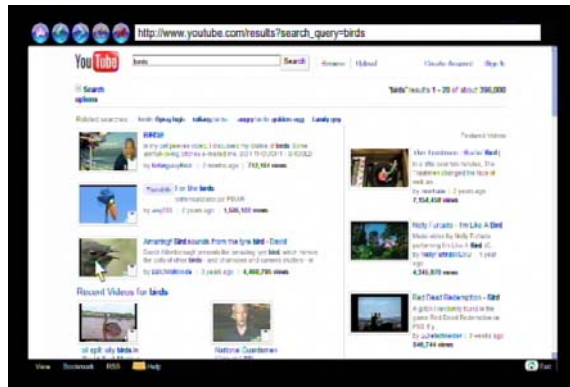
http://www.youtube.com/results?search_query=birds

YouTube

birds

Search

Browse Upload

Create Account Sign In

Search options

"birds" results 1 - 20 of about 396,000

Related searches: birds flying high talking birds angry birds golden egg family guy

Featured Videos

BIRDS!

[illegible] birds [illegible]

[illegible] | 3 weeks ago | 712,183 views

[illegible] for the birds

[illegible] PIXAR

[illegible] | 3 years ago | 1,506,103 views

Amazing! Bird sounds from the lyre bird - David

David Attenborough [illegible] bird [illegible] birds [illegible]

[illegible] | 3 years ago | 4,468,786 views

Recent Videos for birds

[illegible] birds in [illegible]

National Geographic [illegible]

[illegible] - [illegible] Bird

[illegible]

7,154,458 views

Nelly Furtado - I'm Like A Bird

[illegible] Nelly Furtado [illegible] Like A Bird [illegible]

4,345,878 views

Red Dead Redemption - Bird

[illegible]

546,744 views

View Bookmark RSS Help

Exit